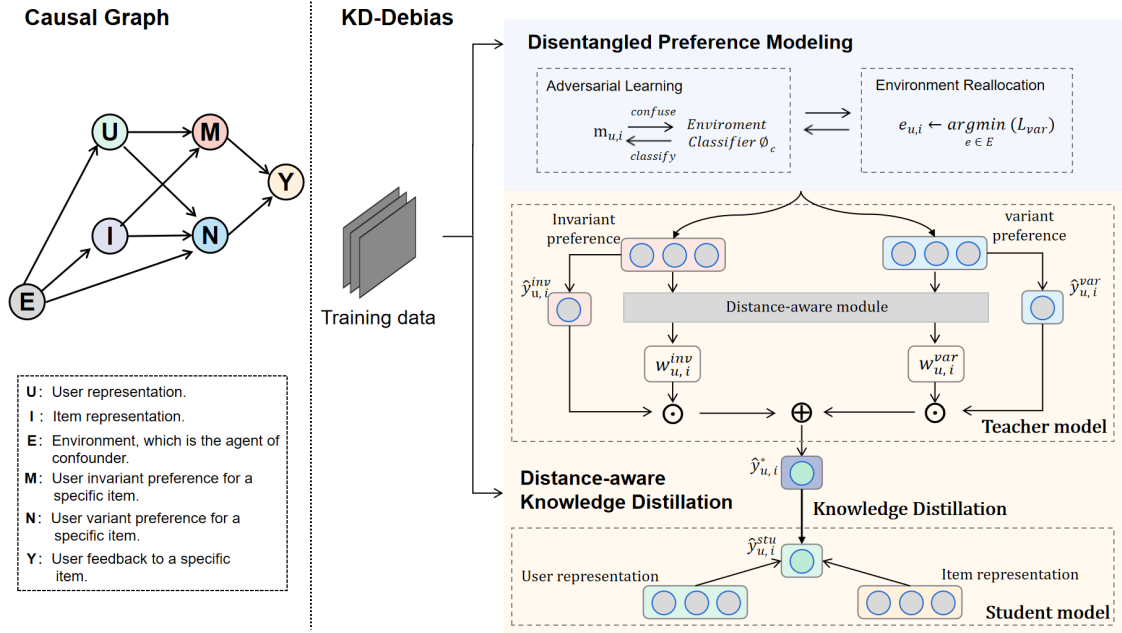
Causal Graph

U
M
Y
I
N
E

U: User representation.
I: Item representation.
E: Environment, which is the agent of confounder.
M: User invariant preference for a specific item.
N: User variant preference for a specific item.
Y: User feedback to a specific item.

KD-Debias

Training data

Disentangled Preference Modeling

Adversarial Learning

$m_{u,i}$ confuse classify Enviroment Classifier $\emptyset_c$

Environment Reallocation

$e_{u,i} \leftarrow \underset{e \in E}{argmin}\,(L_{var})$

Invariant preference

variant preference

$\hat{y}_{u,i}^{inv}$

$\hat{y}_{u,i}^{var}$

Distance-aware module

$w_{u,i}^{inv}$

$w_{u,i}^{var}$

$\odot$ $\oplus$ $\odot$

Teacher model

Distance-aware Knowledge Distillation

$\hat{y}_{u,i}^{*}$

Knowledge Distillation

$\hat{y}_{u,i}^{stu}$

User representation

Item representation

Student model